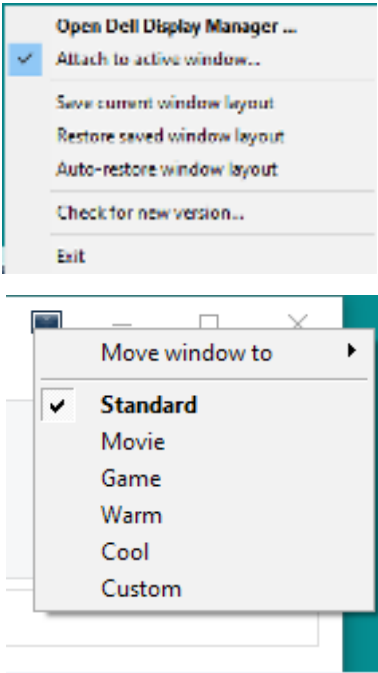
Open Dell Display Manager ...
Attach to active window...
Save current window layout
Restore saved window layout
Auto-restore window layout
Check for new version...
Exit

Move window to
Standard
Movie
Game
Warm
Cool
Custom